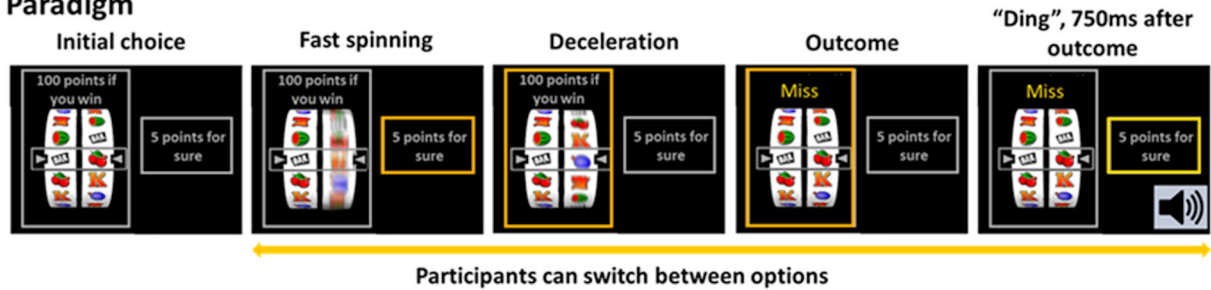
Paradigm

Initial choice

100 points if you win

5 points for sure

Fast spinning

100 points if you win

5 points for sure

Deceleration

100 points if you win

5 points for sure

Outcome

Miss

5 points for sure

"Ding", 750ms after outcome

Miss

5 points for sure

Participants can switch between options